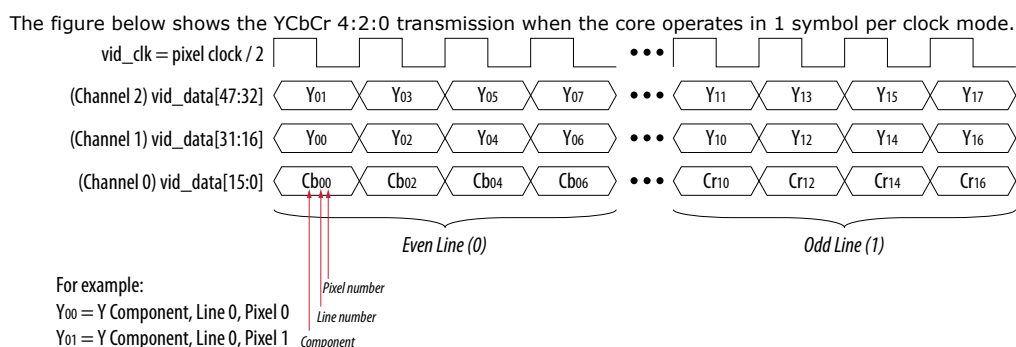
The figure below shows the YCbCr 4:2:0 transmission when the core operates in 1 symbol per clock mode.

vid_clk = pixel clock / 2

(Channel 2) vid_data[47:32] $Y_{01}$ $Y_{03}$ $Y_{05}$ $Y_{07}$ ••• $Y_{11}$ $Y_{13}$ $Y_{15}$ $Y_{17}$

(Channel 1) vid_data[31:16] $Y_{00}$ $Y_{02}$ $Y_{04}$ $Y_{06}$ ••• $Y_{10}$ $Y_{12}$ $Y_{14}$ $Y_{16}$

(Channel 0) vid_data[15:0] $Cb_{00}$ $Cb_{02}$ $Cb_{04}$ $Cb_{06}$ ••• $Cr_{10}$ $Cr_{12}$ $Cr_{14}$ $Cr_{16}$

Even Line (0)

Odd Line (1)

For example:
$Y_{00}$ = Y Component, Line 0, Pixel 0
$Y_{01}$ = Y Component, Line 0, Pixel 1

Pixel number
Line number
Component